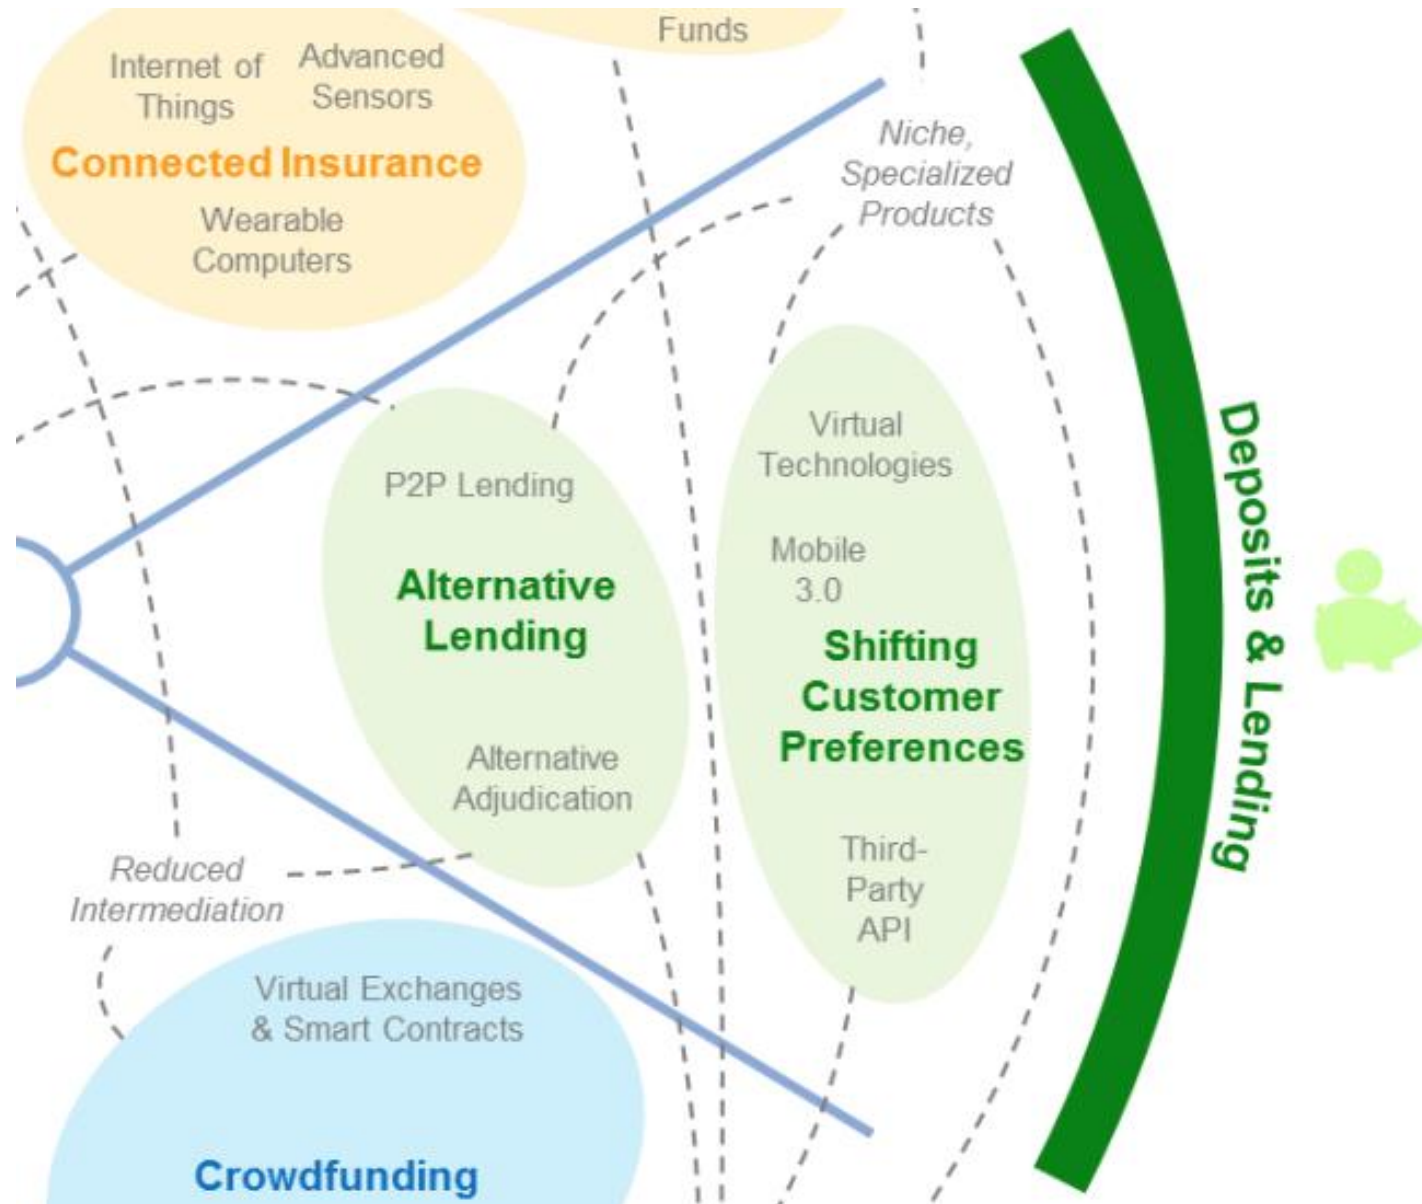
Funds

Internet of Things

Advanced Sensors

Connected Insurance

Wearable Computers

Niche, Specialized Products

Deposits & Lending

P2P Lending

Alternative Lending

Alternative Adjudication

Virtual Technologies

Mobile 3.0

Shifting Customer Preferences

Third-Party API

Reduced Intermediation

Virtual Exchanges & Smart Contracts

Crowdfunding